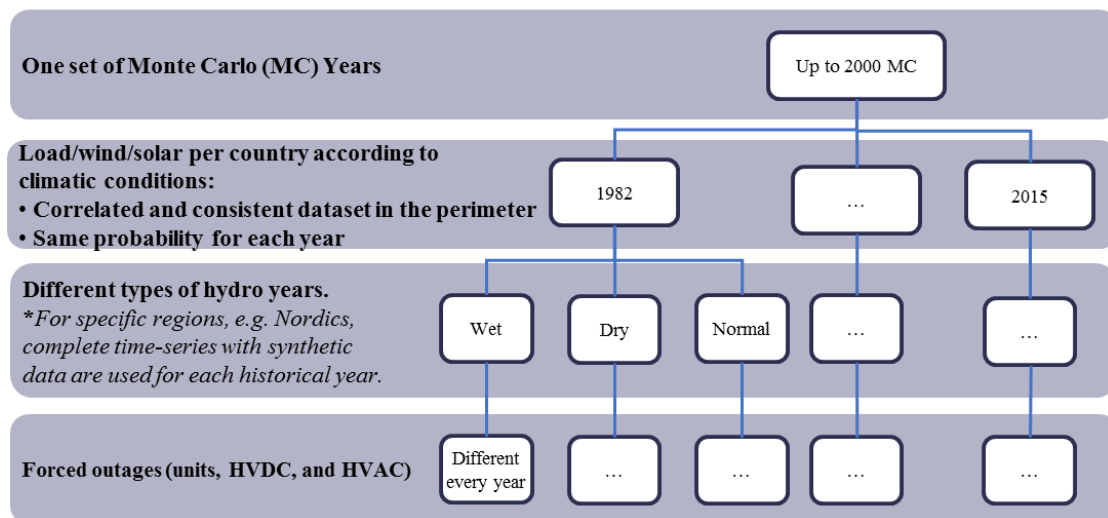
One set of Monte Carlo (MC) Years

Up to 2000 MC

Load/wind/solar per country according to climatic conditions:
• Correlated and consistent dataset in the perimeter
• Same probability for each year

1982

…

2015

Different types of hydro years.
*For specific regions, e.g. Nordics, complete time-series with synthetic data are used for each historical year.

Wet

Dry

Normal

…

…

Forced outages (units, HVDC, and HVAC)

Different every year

…

…

…

…